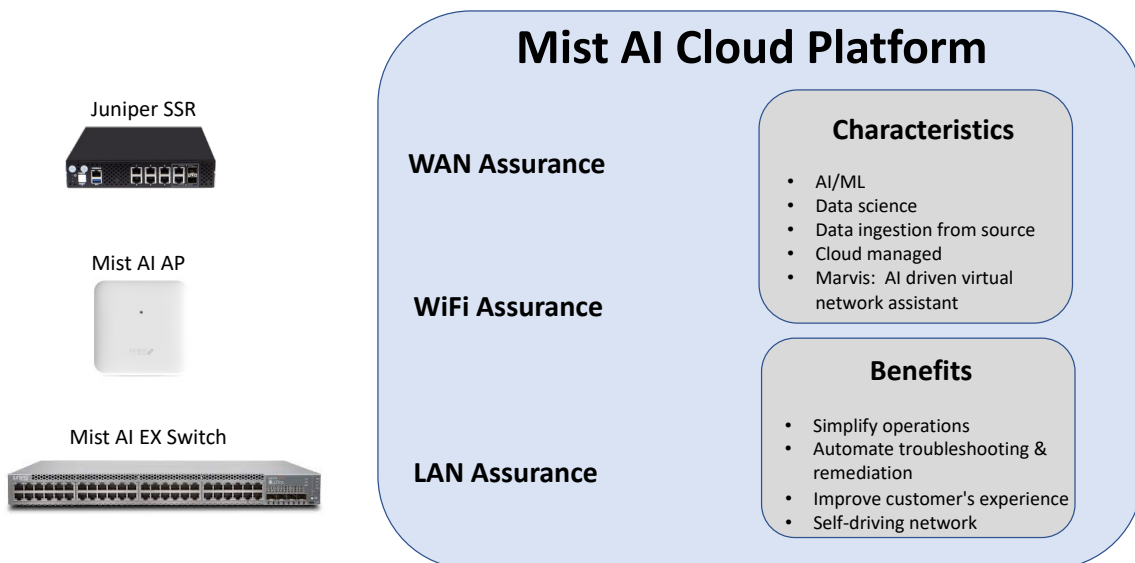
Juniper SSR

Mist AI AP

Mist AI EX Switch

Mist AI Cloud Platform

WAN Assurance

WiFi Assurance

LAN Assurance

Characteristics

- AI/ML
- Data science
- Data ingestion from source
- Cloud managed
- Marvis: AI driven virtual network assistant

Benefits

- Simplify operations
- Automate troubleshooting & remediation
- Improve customer's experience
- Self-driving network